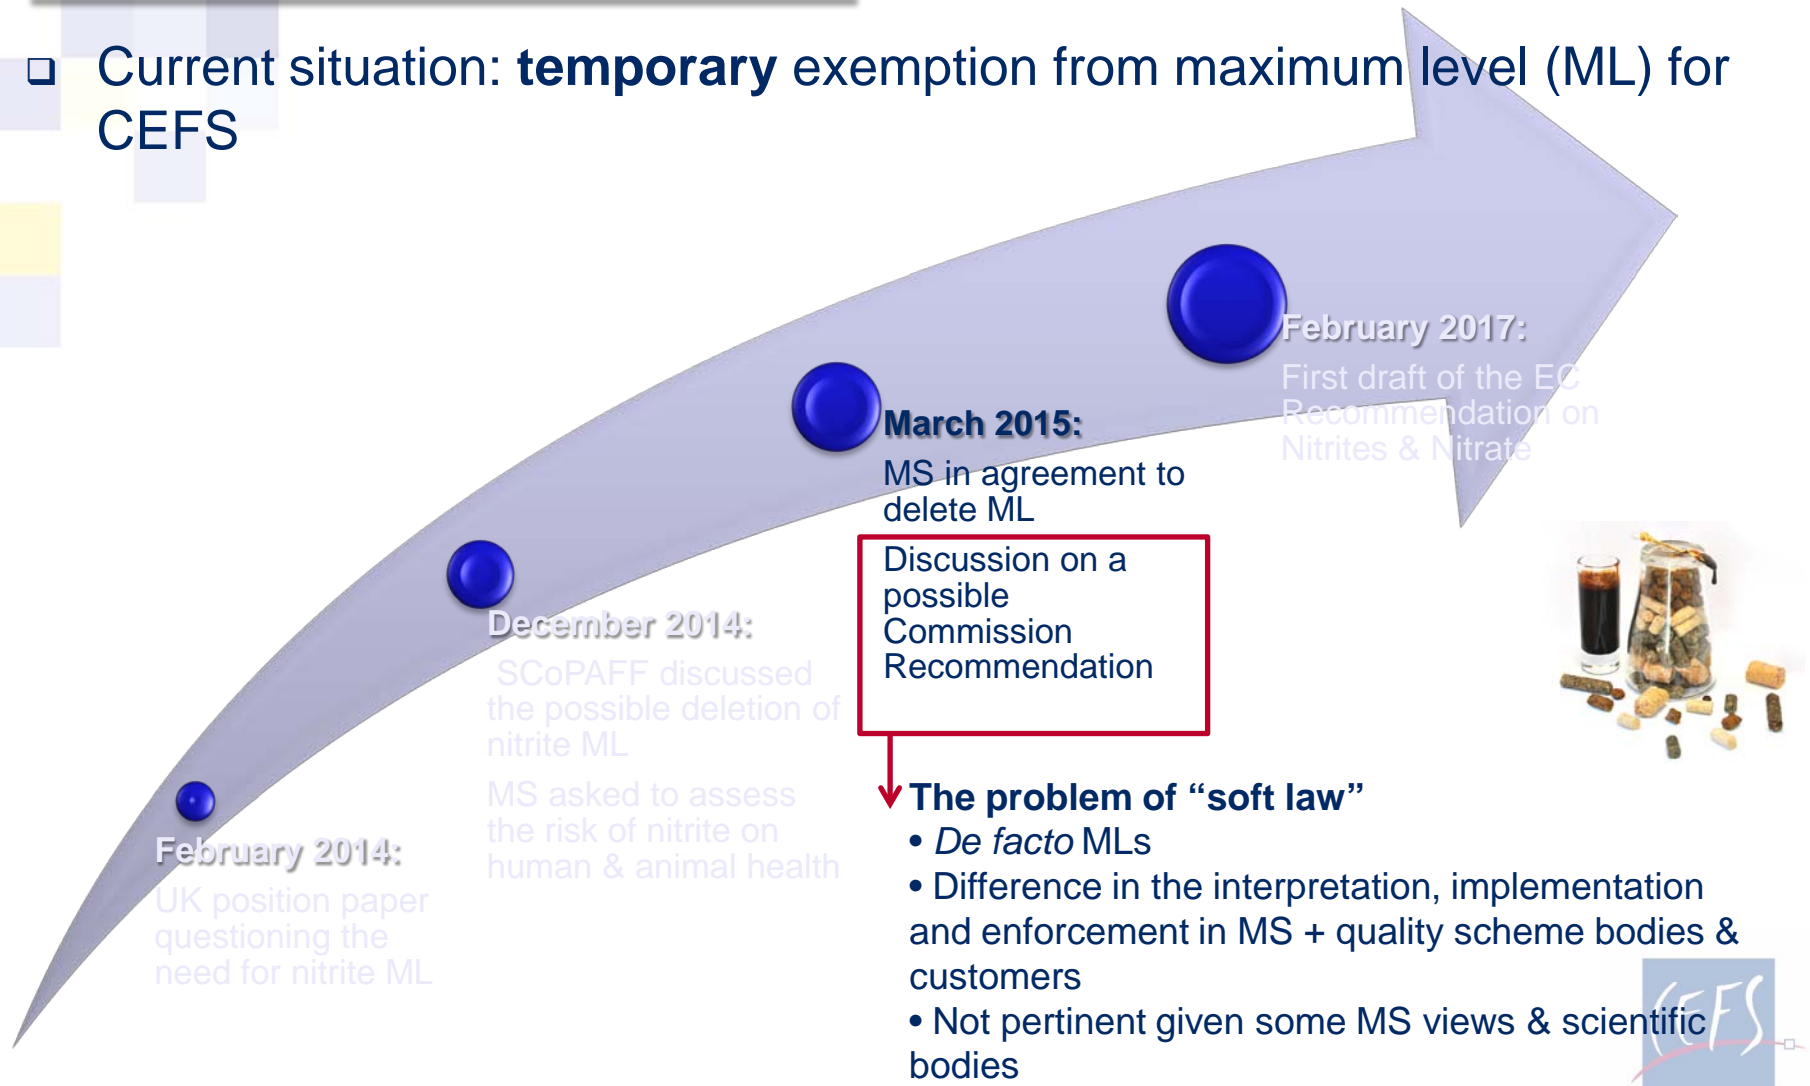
❑ Current situation: **temporary** exemption from maximum level (ML) for CEFS

February 2014:
UK position paper questioning the need for nitrite ML

December 2014:
SCoPAFF discussed the possible deletion of nitrite ML
MS asked to assess the risk of nitrite on human & animal health

March 2015:
MS in agreement to delete ML

Discussion on a possible Commission Recommendation

February 2017:
First draft of the EC Recommendation on Nitrites & Nitrate

**The problem of "soft law"**
• *De facto* MLs
• Difference in the interpretation, implementation and enforcement in MS + quality scheme bodies & customers
• Not pertinent given some MS views & scientific bodies

CEFS